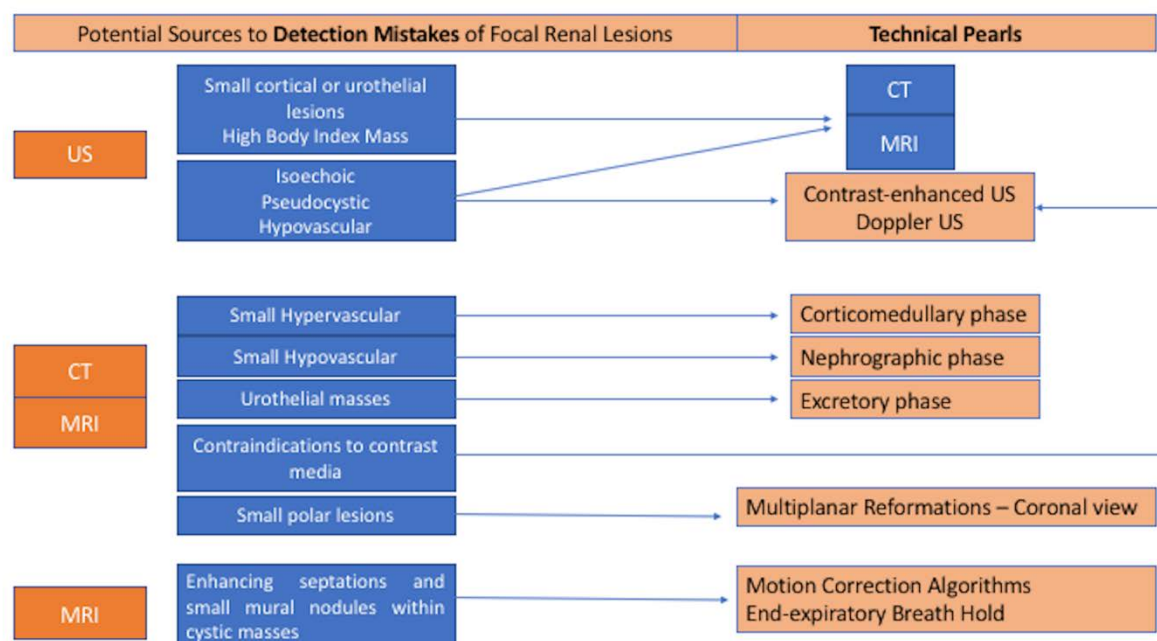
Potential Sources to **Detection Mistakes** of Focal Renal Lesions

**Technical Pearls**

US

Small cortical or urothelial lesions
High Body Index Mass

Isoechoic
Pseudocystic
Hypovascular

CT

MRI

Contrast-enhanced US
Doppler US

CT

MRI

Small Hypervascular

Small Hypovascular

Urothelial masses

Contraindications to contrast media

Small polar lesions

Corticomedullary phase

Nephrographic phase

Excretory phase

Multiplanar Reformations – Coronal view

MRI

Enhancing septations and small mural nodules within cystic masses

Motion Correction Algorithms
End-expiratory Breath Hold